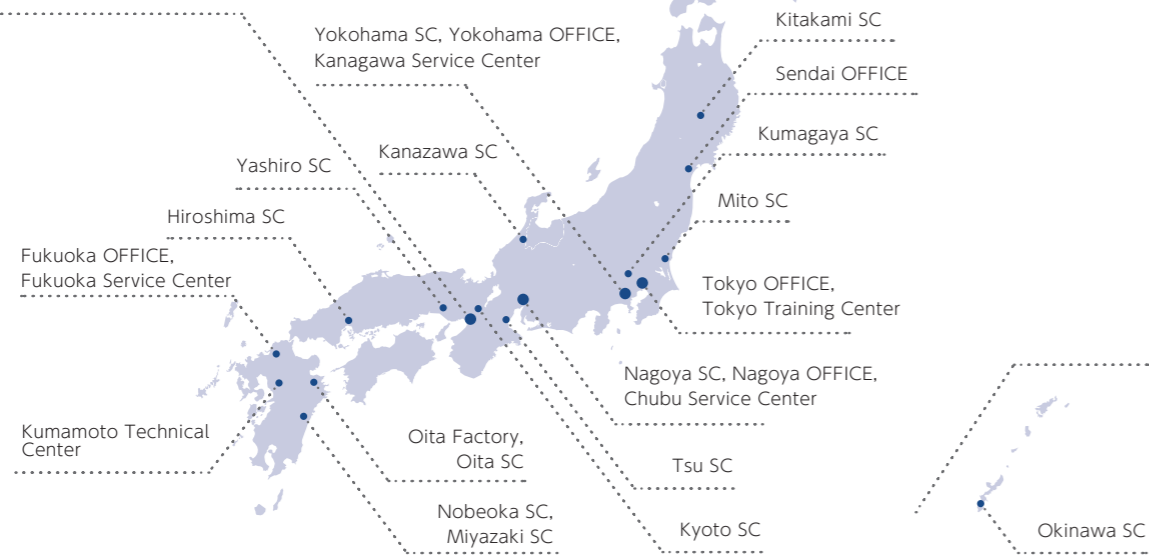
Yokohama SC, Yokohama OFFICE,
Kanagawa Service Center

Kitakami SC

Sendai OFFICE

Kumagaya SC

Kanazawa SC

Yashiro SC

Mito SC

Hiroshima SC

Fukuoka OFFICE,
Fukuoka Service Center

Tokyo OFFICE,
Tokyo Training Center

Nagoya SC, Nagoya OFFICE,
Chubu Service Center

Kumamoto Technical Center

Oita Factory,
Oita SC

Tsu SC

Okinawa SC

Nobeoka SC,
Miyazaki SC

Kyoto SC